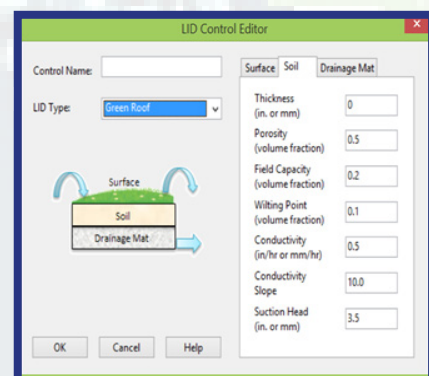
LID Control Editor

Control Name:

LID Type: Green Roof

Surface

Soil

Drainage Mat

OK Cancel Help

Surface Soil Drainage Mat

Thickness (in. or mm) 0

Porosity (volume fraction) 0.5

Field Capacity (volume fraction) 0.2

Wilting Point (volume fraction) 0.1

Conductivity (in/hr or mm/hr) 0.5

Conductivity Slope 10.0

Suction Head (in. or mm) 3.5